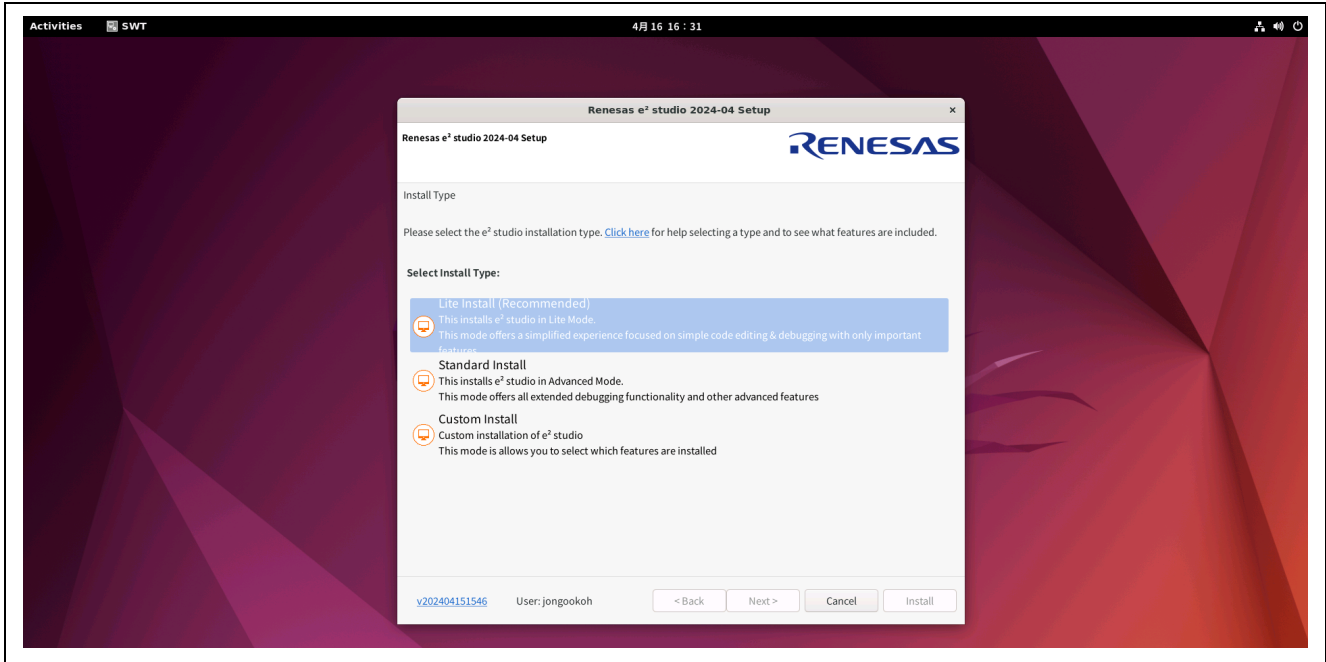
Activities SWT 4月 16 16 : 31

Renesas e² studio 2024-04 Setup ×

Renesas e² studio 2024-04 Setup

RENESAS

Install Type

Please select the e² studio installation type. Click here for help selecting a type and to see what features are included.

Select Install Type:

Lite Install (Recommended)
This installs e² studio in Lite Mode.
This mode offers a simplified experience focused on simple code editing & debugging with only important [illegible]

Standard Install
This installs e² studio in Advanced Mode.
This mode offers all extended debugging functionality and other advanced features

Custom Install
Custom installation of e² studio
This mode is allows you to select which features are installed

v202404151546 User: jongookoh < Back Next > Cancel Install